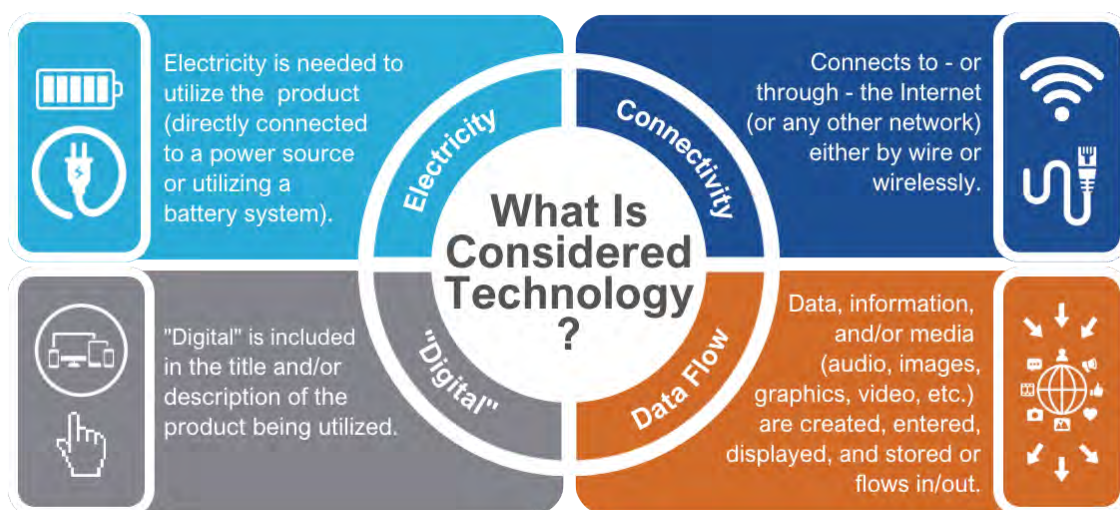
Electricity is needed to utilize the product (directly connected to a power source or utilizing a battery system).

Electricity

Connectivity

Connects to - or through - the Internet (or any other network) either by wire or wirelessly.

What Is Considered Technology ?

"Digital" is included in the title and/or description of the product being utilized.

"Digital"

Data Flow

Data, information, and/or media (audio, images, graphics, video, etc.) are created, entered, displayed, and stored or flows in/out.